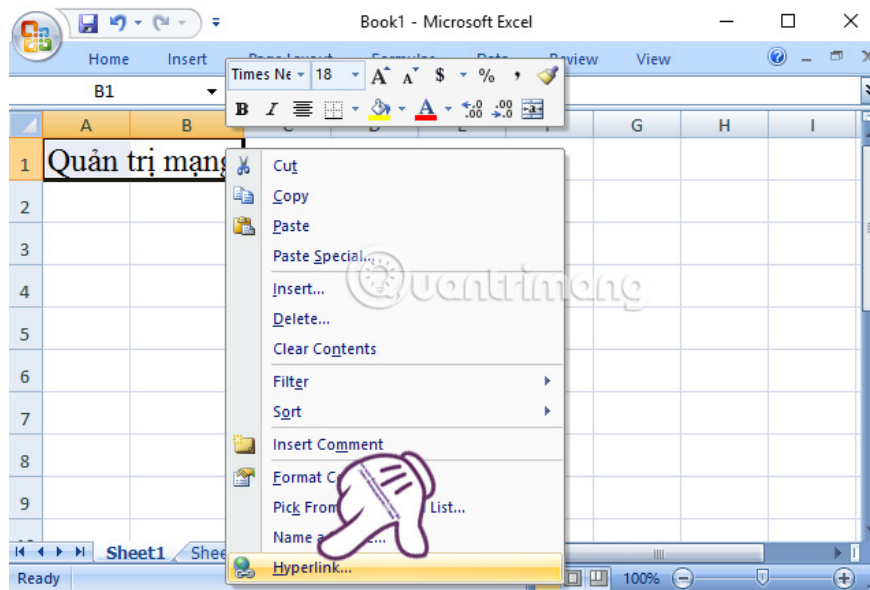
Book1 - Microsoft Excel

Home Insert Page Layout Formulas Data Review View

B1

Times Ne 18 A A $ % ,

B I .0 .00 .00 .0

| | A | B | C | D | E | F | G | H | I |
|---|---|---|---|---|---|---|---|---|---|
| 1 | Quản trị mạng | | | | | | | | |
| 2 | | | | | | | | | |
| 3 | | | | | | | | | |
| 4 | | | | | | | | | |
| 5 | | | | | | | | | |
| 6 | | | | | | | | | |
| 7 | | | | | | | | | |
| 8 | | | | | | | | | |
| 9 | | | | | | | | | |

Cut
Copy
Paste
Paste Special...
Insert...
Delete...
Clear Contents
Filter
Sort
Insert Comment
Format C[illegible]
Pick From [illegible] List...
Name a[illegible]...
Hyperlink...

Quantrimang

Sheet1 Shee

Ready 100%